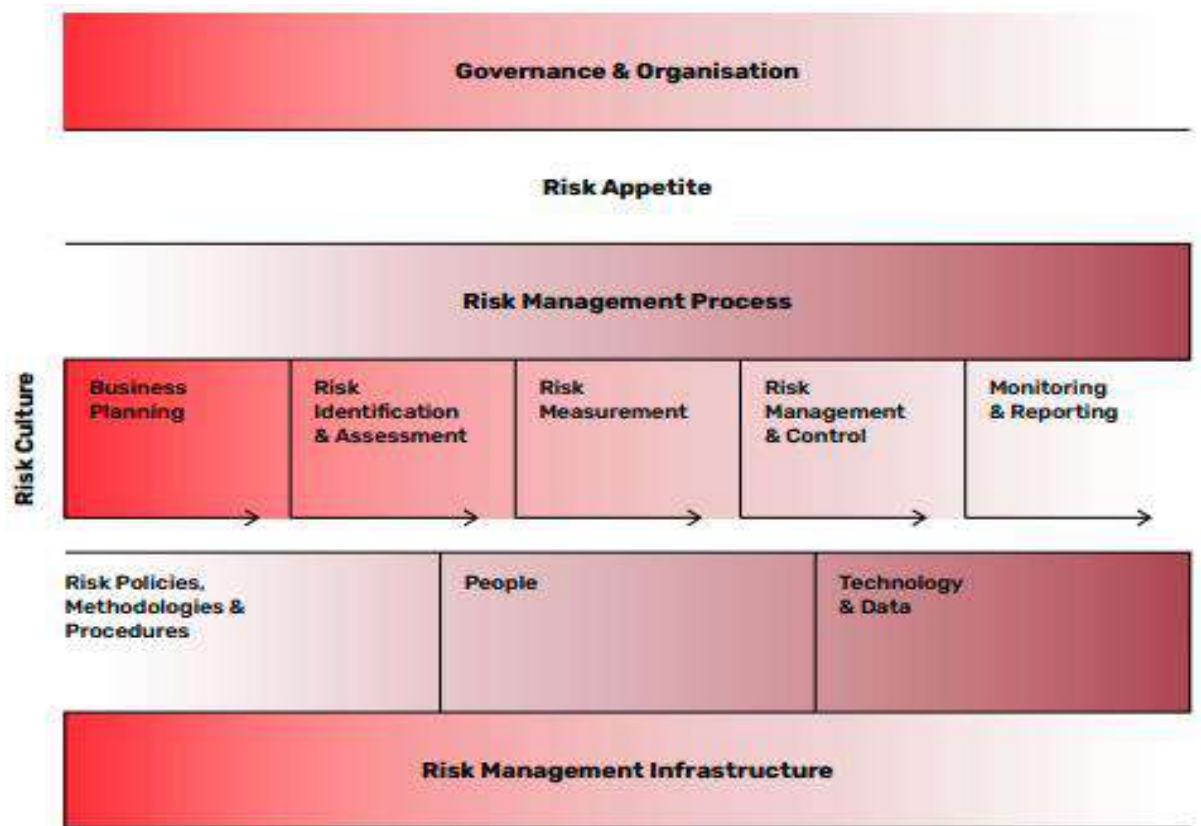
Governance & Organisation

Risk Appetite

Risk Management Process

Risk Culture

Business Planning

Risk Identification & Assessment

Risk Measurement

Risk Management & Control

Monitoring & Reporting

Risk Policies, Methodologies & Procedures

People

Technology & Data

Risk Management Infrastructure